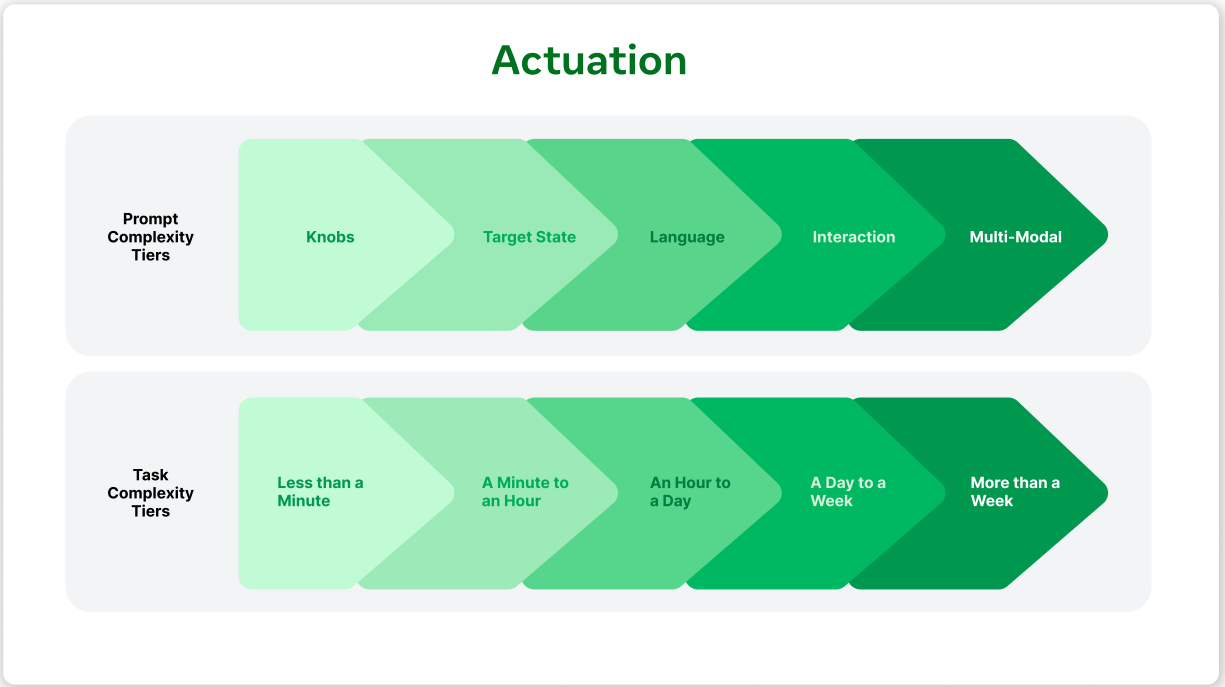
Actuation

Prompt Complexity Tiers

Knobs

Target State

Language

Interaction

Multi-Modal

Task Complexity Tiers

Less than a Minute

A Minute to an Hour

An Hour to a Day

A Day to a Week

More than a Week